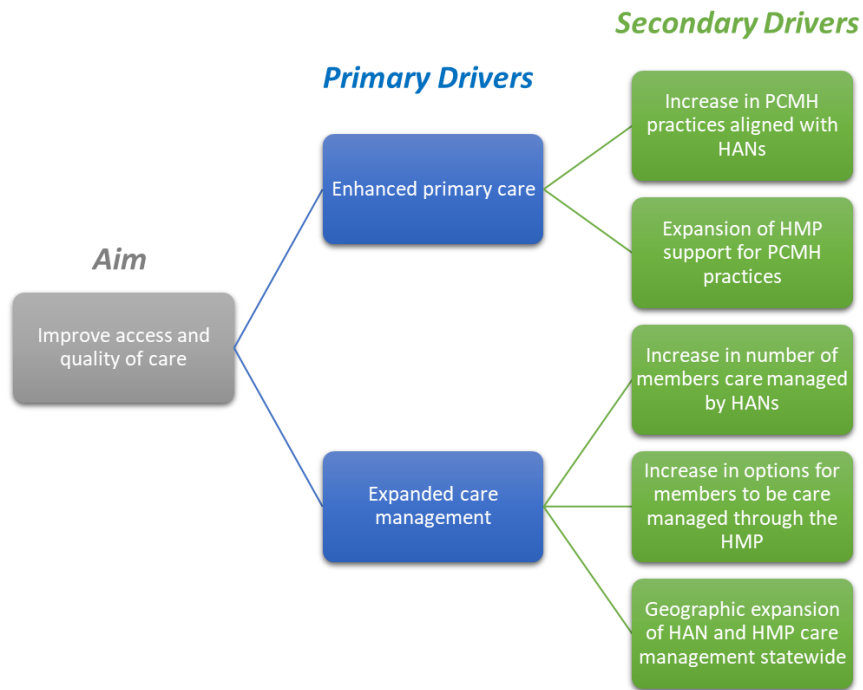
Secondary Drivers

Primary Drivers

Aim

Improve access and quality of care

Enhanced primary care

Expanded care management

Increase in PCMH practices aligned with HANs

Expansion of HMP support for PCMH practices

Increase in number of members care managed by HANs

Increase in options for members to be care managed through the HMP

Geographic expansion of HAN and HMP care management statewide